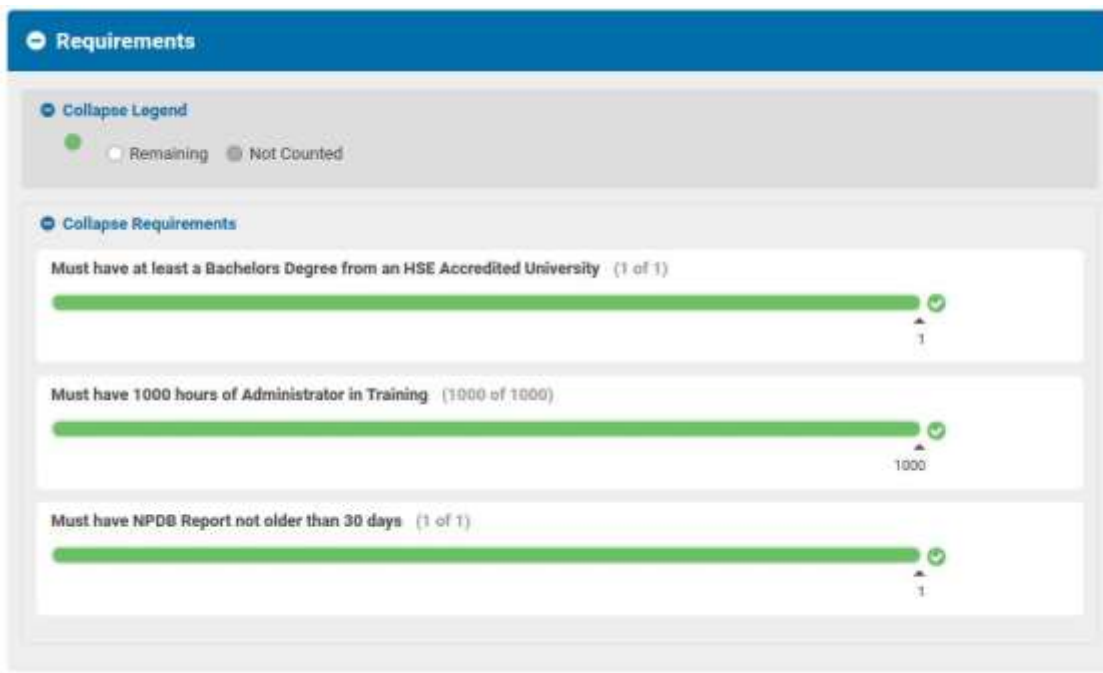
Requirements

Collapse Legend

Remaining Not Counted

Collapse Requirements

Must have at least a Bachelors Degree from an HSE Accredited University (1 of 1)

1

Must have 1000 hours of Administrator in Training (1000 of 1000)

1000

Must have NPDB Report not older than 30 days (1 of 1)

1